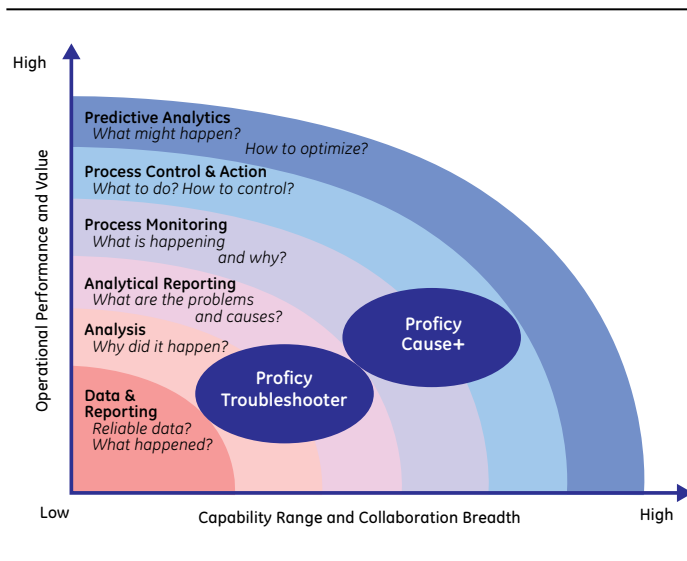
High

Operational Performance and Value

Predictive Analytics
What might happen? How to optimize?

Process Control & Action
What to do? How to control?

Process Monitoring
What is happening and why?

Analytical Reporting
What are the problems and causes?

Analysis
Why did it happen?

Data & Reporting
Reliable data? What happened?

Proficy Cause+

Proficy Troubleshooter

Low

Capability Range and Collaboration Breadth

High